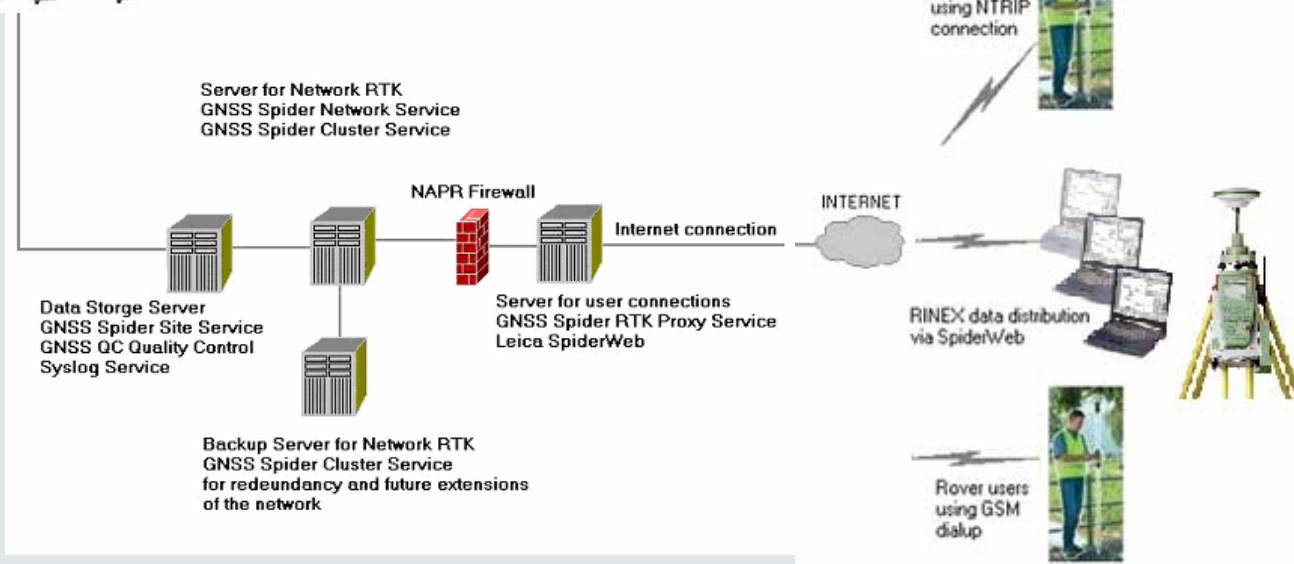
using NTRIP connection

Server for Network RTK
GNSS Spider Network Service
GNSS Spider Cluster Service

NAPR Firewall

INTERNET

Internet connection

Data Storge Server
GNSS Spider Site Service
GNSS QC Quality Control
Syslog Service

Server for user connections
GNSS Spider RTK Proxy Service
Leica SpiderWeb

RINEX data distribution via SpiderWeb

Backup Server for Network RTK
GNSS Spider Cluster Service
for redeundancy and future extensions of the network

Rover users using GSM dialup